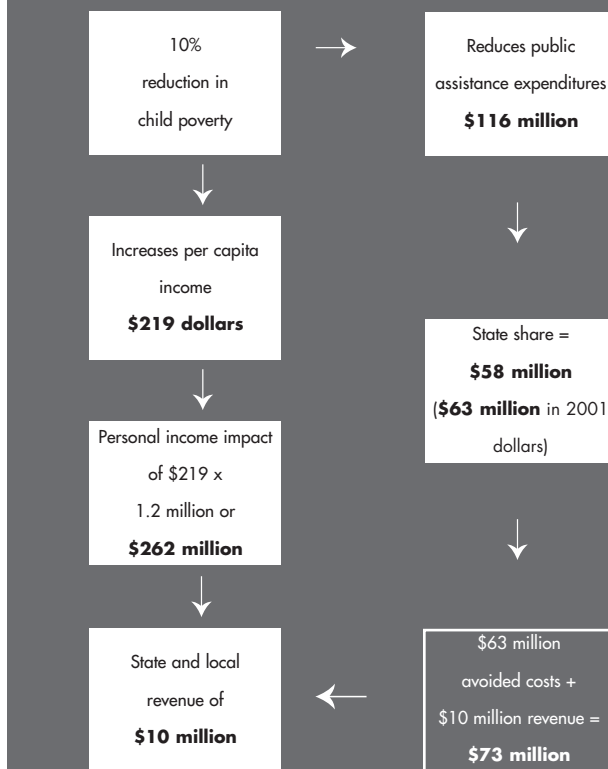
10% reduction in child poverty

Reduces public assistance expenditures **$116 million**

Increases per capita income **$219 dollars**

State share = **$58 million** (**$63 million** in 2001 dollars)

Personal income impact of $219 x 1.2 million or **$262 million**

State and local revenue of **$10 million**

$63 million avoided costs + $10 million revenue = **$73 million**